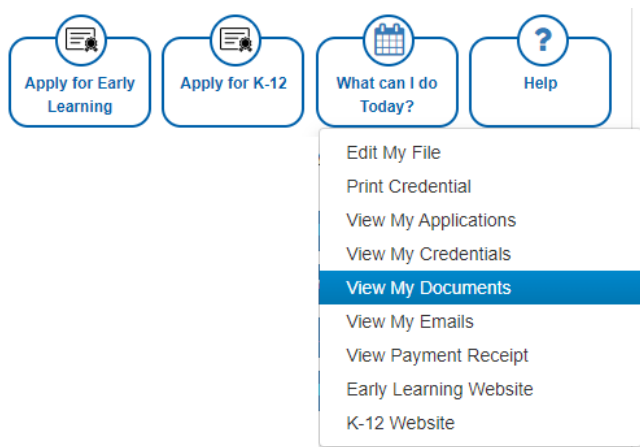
Apply for Early Learning

Apply for K-12

What can I do Today?

?

Help

Edit My File
Print Credential
View My Applications
View My Credentials
View My Documents
View My Emails
View Payment Receipt
Early Learning Website
K-12 Website